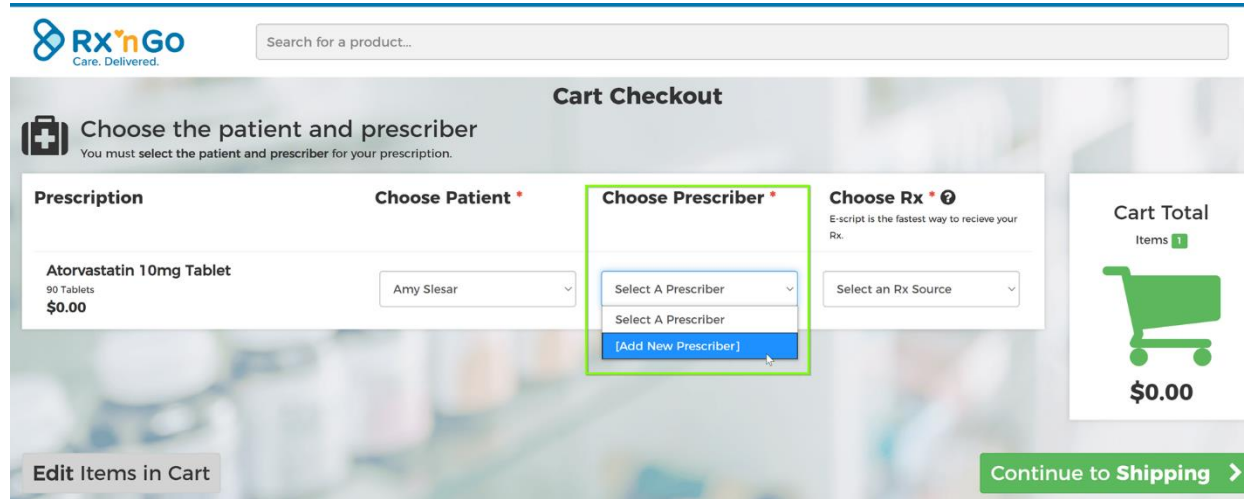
Rx'nGo
Care. Delivered.

Search for a product...

Cart Checkout

Choose the patient and prescriber
You must select the patient and prescriber for your prescription.

| Prescription | Choose Patient * | Choose Prescriber * | Choose Rx * E-script is the fastest way to recieve your Rx. |
|---|---|---|---|
| Atorvastatin 10mg Tablet 90 Tablets $0.00 | Amy Slesar | Select A Prescriber | Select an Rx Source |

Select A Prescriber
[Add New Prescriber]

Cart Total
Items 1

$0.00

Edit Items in Cart

Continue to Shipping